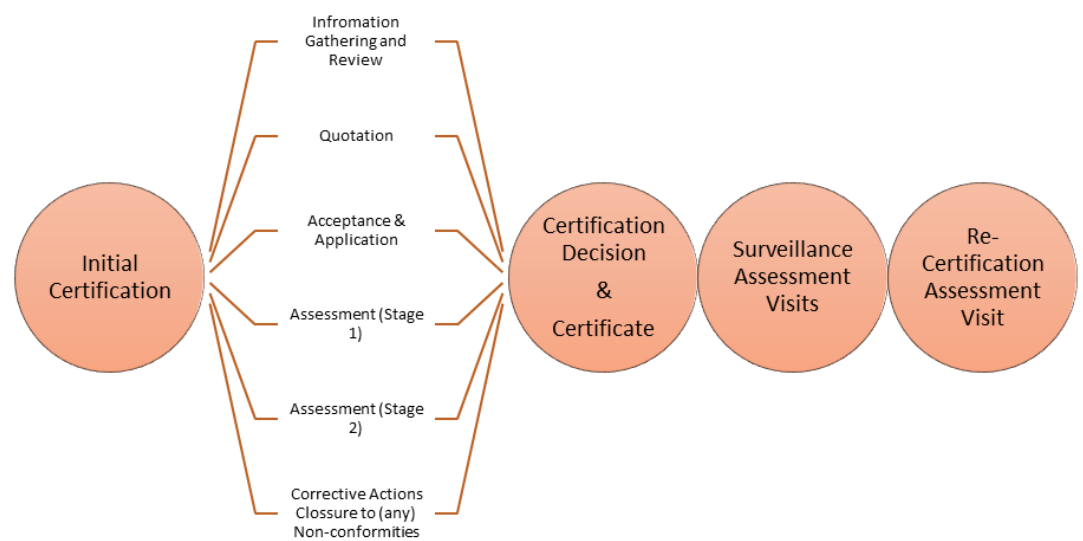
Initial Certification

Infromation Gathering and Review

Quotation

Acceptance & Application

Assessment (Stage 1)

Assessment (Stage 2)

Corrective Actions Clossure to (any) Non-conformities

Certification Decision & Certificate

Surveillance Assessment Visits

Re-Certification Assessment Visit